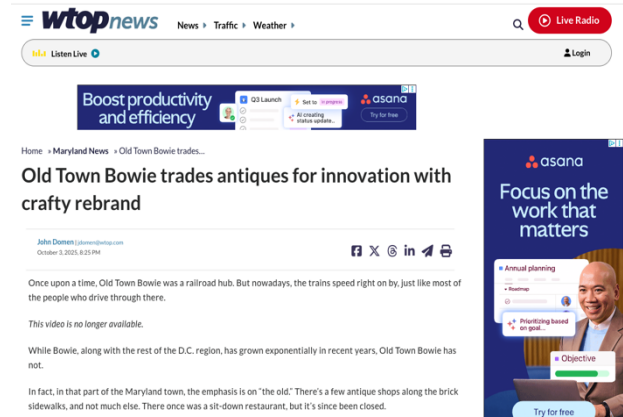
wtopnews News ▸ Traffic ▸ Weather ▸ Live Radio

Listen Live ▶ Login

Boost productivity and efficiency Q3 Launch Set to in progress AI creating status update... asana Try for free

Home » Maryland News » Old Town Bowie trades...

Old Town Bowie trades antiques for innovation with crafty rebrand

John Domen | jdomen@wtop.com
October 3, 2025, 8:25 PM

Once upon a time, Old Town Bowie was a railroad hub. But nowadays, the trains speed right on by, just like most of the people who drive through there.

This video is no longer available.

While Bowie, along with the rest of the D.C. region, has grown exponentially in recent years, Old Town Bowie has not.

In fact, in that part of the Maryland town, the emphasis is on "the old." There's a few antique shops along the brick sidewalks, and not much else. There once was a sit-down restaurant, but it's since been closed.

asana
Focus on the work that matters
Annual planning
Roadmap
Prioritizing based on goal...
Objective
Try for free